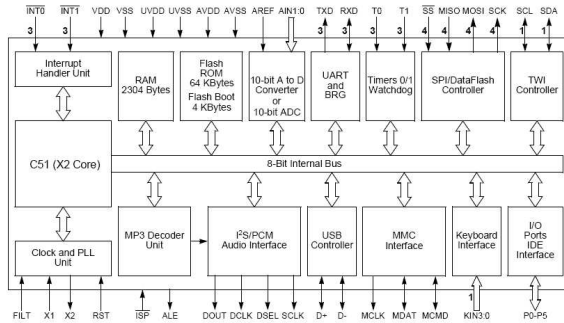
$\overline{INT0}$ $\overline{INT1}$ VDD VSS UVDD UVSS AVDD AVSS AREF AIN1:0 TXD RXD T0 T1 $\overline{SS}$ MISO MOSI SCK SCL SDA

3 3 3 3 4 4 4 4 1 1

Interrupt Handler Unit

RAM 2304 Bytes

Flash ROM 64 KBytes

Flash Boot 4 KBytes

10-bit A to D Converter or 10-bit ADC

UART and BRG

Timers 0/1 Watchdog

SPI/DataFlash Controller

TWI Controller

C51 (X2 Core)

8-Bit Internal Bus

Clock and PLL Unit

MP3 Decoder Unit

I$^2$S/PCM Audio Interface

USB Controller

MMC Interface

Keyboard Interface

I/O Ports IDE Interface

1

FILT X1 X2 RST $\overline{ISP}$ ALE DOUT DCLK DSEL SCLK D+ D- MCLK MDAT MCMD KIN3:0 P0-P5